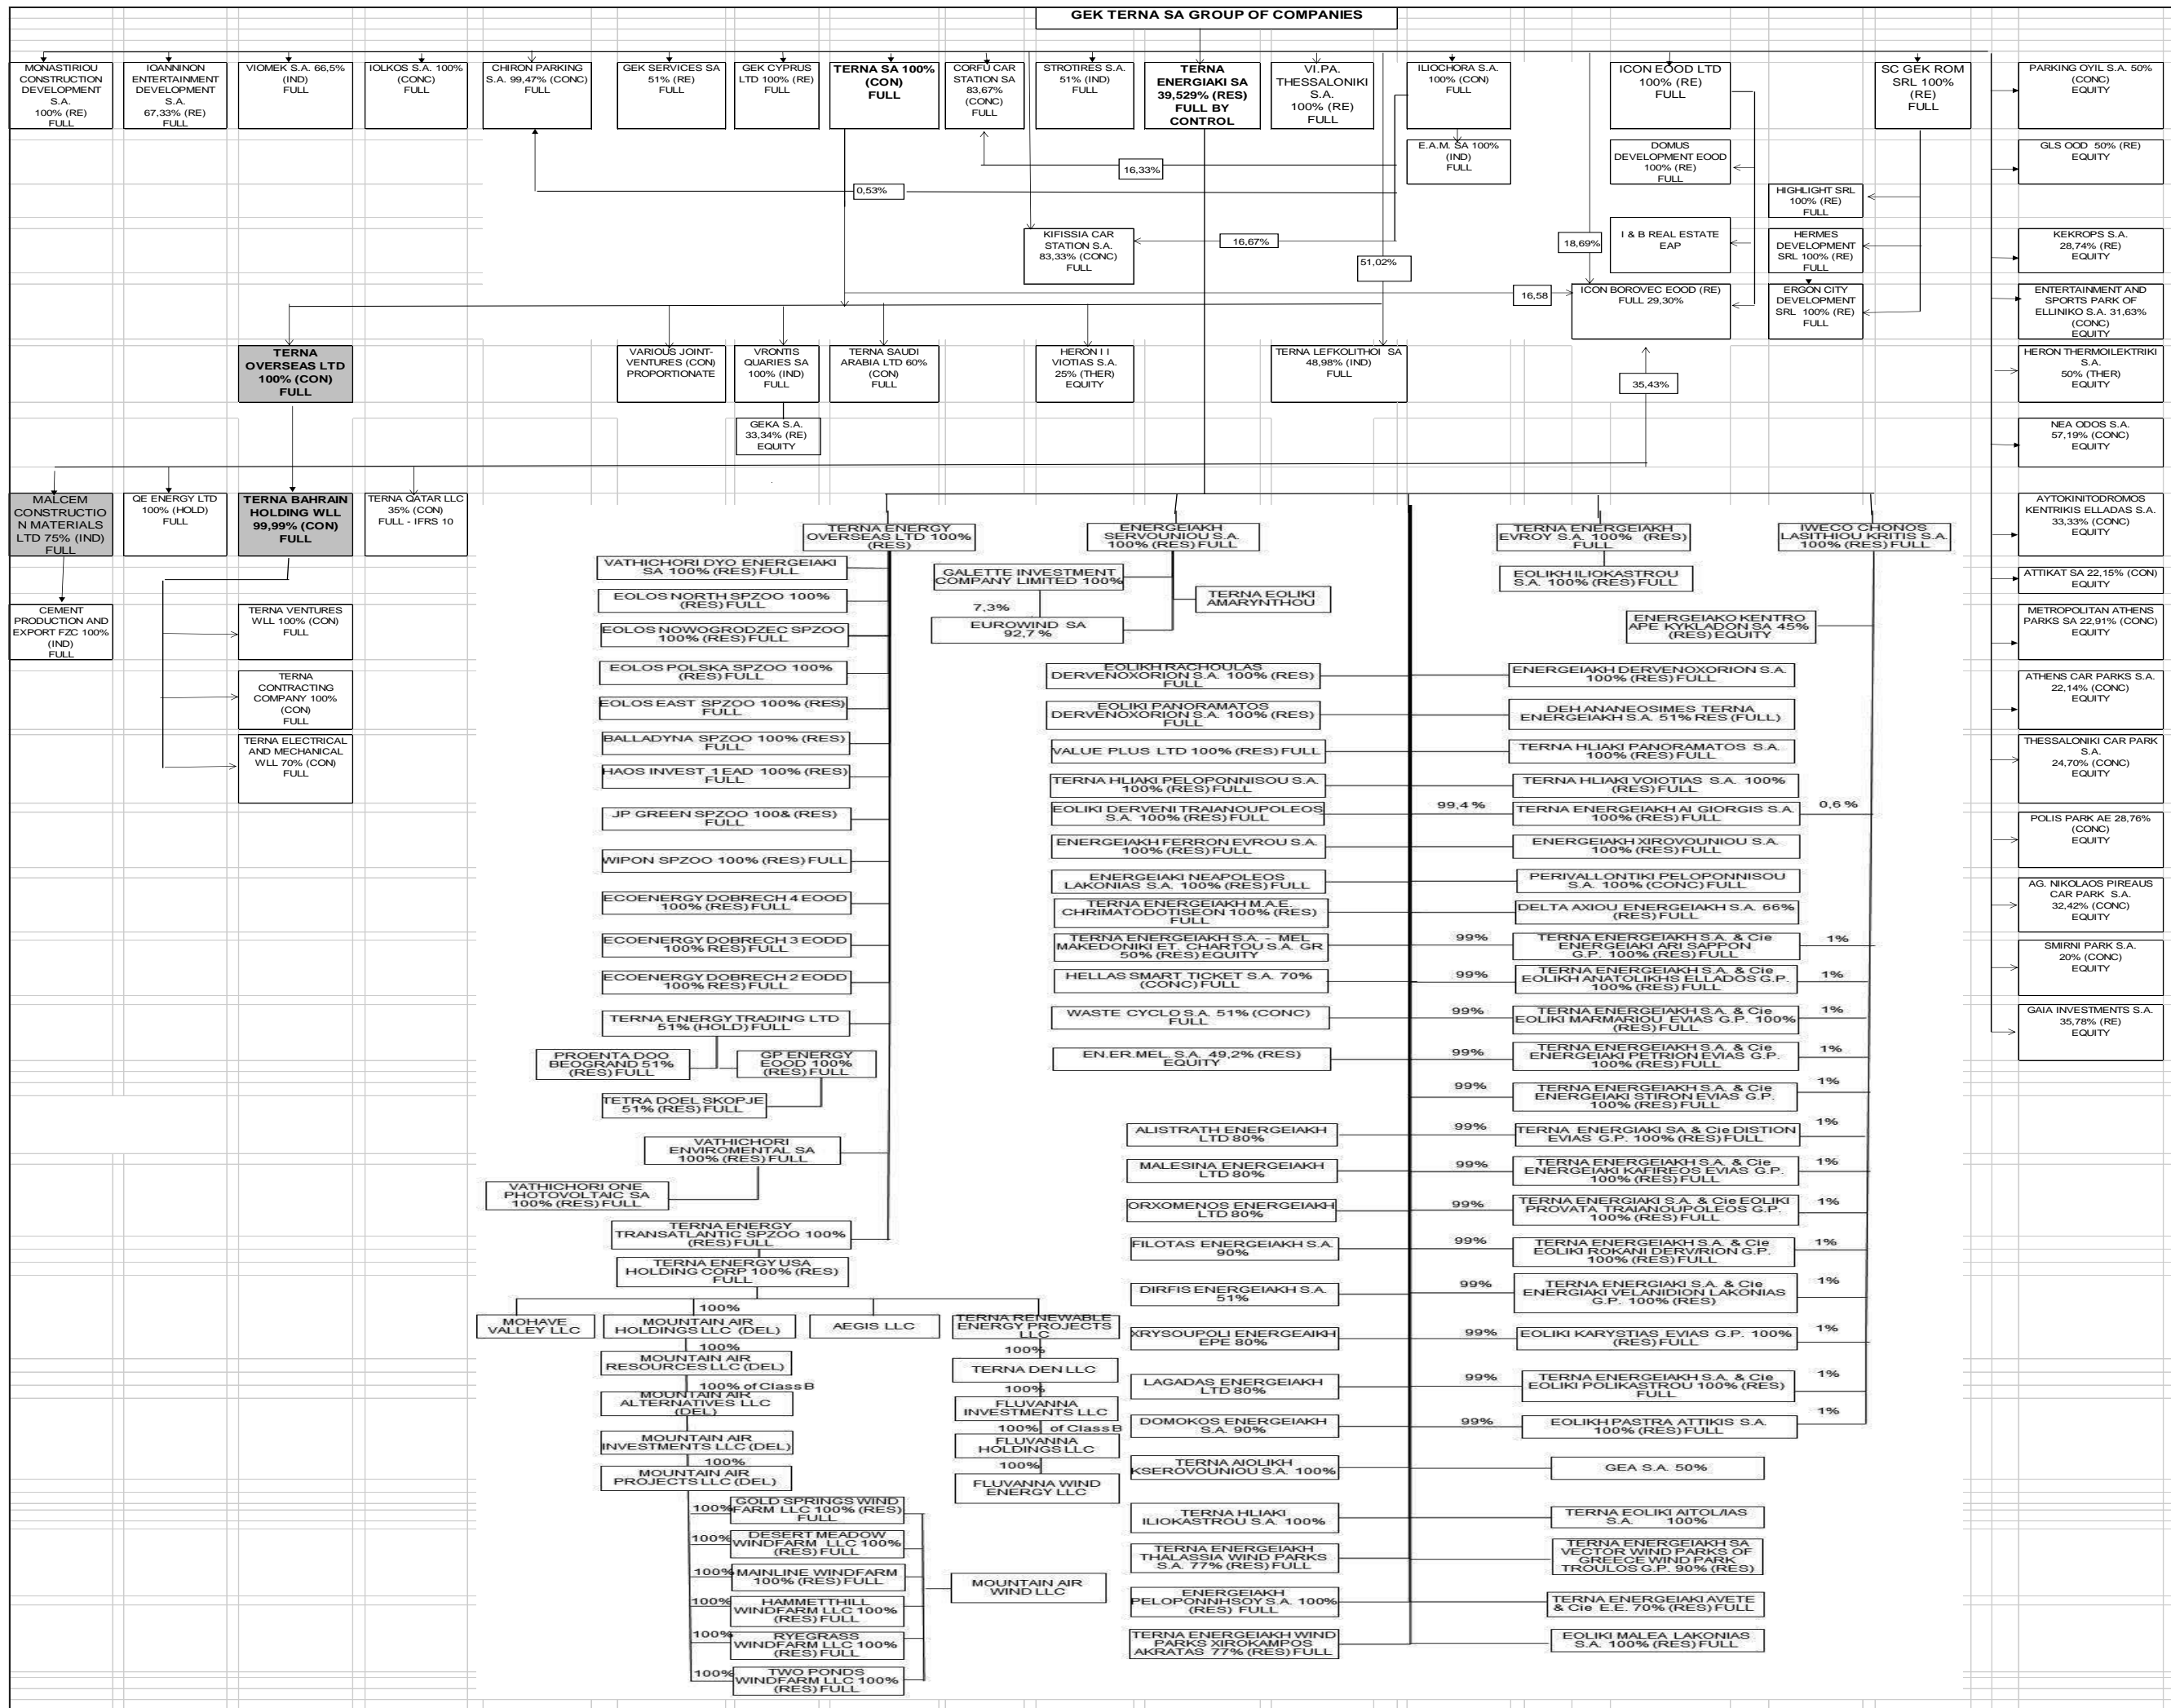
GEK TERNA SA GROUP OF COMPANIES

MONASTIRIOU CONSTRUCTION DEVELOPMENT S.A. 100% (RE) FULL

IOANNINON ENTERTAINMENT DEVELOPMENT S.A. 67,33% (RE) FULL

VIOMEK S.A. 66,5% (IND) FULL

IOLKOS S.A. 100% (CONC) FULL

CHIRON PARKING S.A. 99,47% (CONC) FULL

GEK SERVICES SA 51% (RE) FULL

GEK CYPRUS LTD 100% (RE) FULL

TERNA SA 100% (CON) FULL

CORFU CAR STATION SA 83,67% (CONC) FULL

STROTIRES S.A. 51% (IND) FULL

TERNA ENERGIAKI SA 39,529% (RES) FULL BY CONTROL

VI.PA. THESSALONIKI S.A. 100% (RE) FULL

ILIOCHORA S.A. 100% (CON) FULL

E.A.M. SA 100% (IND) FULL

ICON EOOD LTD 100% (RE) FULL

DOMUS DEVELOPMENT EOOD 100% (RE) FULL

SC GEK ROM SRL 100% (RE) FULL

HIGHLIGHT SRL 100% (RE) FULL

I & B REAL ESTATE EAP

HERMES DEVELOPMENT SRL 100% (RE) FULL

ERGON CITY DEVELOPMENT SRL 100% (RE) FULL

ICON BOROVEC EOOD (RE) FULL 29,30%

16,33%

0,53%

16,67%

51,02%

18,69%

16,58

35,43%

KIFISSIA CAR STATION S.A. 83,33% (CONC) FULL

PARKING OYIL S.A. 50% (CONC) EQUITY

GLS OOD 50% (RE) EQUITY

KEKROPS S.A. 28,74% (RE) EQUITY

ENTERTAINMENT AND SPORTS PARK OF ELLINIKO S.A. 31,63% (CONC) EQUITY

HERON THERMOILEKTRIKI S.A. 50% (THER) EQUITY

NEA ODOS S.A. 57,19% (CONC) EQUITY

AYTOKINITODROMOS KENTRIKIS ELLADAS S.A. 33,33% (CONC) EQUITY

ATTIKAT SA 22,15% (CON) EQUITY

METROPOLITAN ATHENS PARKS SA 22,91% (CONC) EQUITY

ATHENS CAR PARKS S.A. 22,14% (CONC) EQUITY

THESSALONIKI CAR PARK S.A. 24,70% (CONC) EQUITY

POLIS PARK AE 28,76% (CONC) EQUITY

AG. NIKOLAOS PIREAUS CAR PARK S.A. 32,42% (CONC) EQUITY

SMIRNI PARK S.A. 20% (CONC) EQUITY

GAIA INVESTMENTS S.A. 35,78% (RE) EQUITY

TERNA OVERSEAS LTD 100% (CON) FULL

VARIOUS JOINT-VENTURES (CON) PROPORTIONATE

VRONTIS QUARIES SA 100% (IND) FULL

GEKA S.A. 33,34% (RE) EQUITY

TERNA SAUDI ARABIA LTD 60% (CON) FULL

HERON I I VIOTIAS S.A. 25% (THER) EQUITY

TERNA LEFKOLITHOI SA 48,98% (IND) FULL

MALCEM CONSTRUCTION MATERIALS LTD 75% (IND) FULL

QE ENERGY LTD 100% (HOLD) FULL

TERNA BAHRAIN HOLDING WLL 99,99% (CON) FULL

TERNA QATAR LLC 35% (CON) FULL - IFRS 10

CEMENT PRODUCTION AND EXPORT FZC 100% (IND) FULL

TERNA VENTURES WLL 100% (CON) FULL

TERNA CONTRACTING COMPANY 100% (CON) FULL

TERNA ELECTRICAL AND MECHANICAL WLL 70% (CON) FULL

TERNA ENERGY OVERSEAS LTD 100% (RES)

VATHICHORI DYO ENERGEIAKI SA 100% (RES) FULL

EOLOS NORTH SPZOO 100% (RES) FULL

EOLOS NOWOGRODZEC SPZOO 100% (RES) FULL

EOLOS POLSKA SPZOO 100% (RES) FULL

EOLOS EAST SPZOO 100% (RES) FULL

BALLADYNA SPZOO 100% (RES) FULL

HAOS INVEST 1 EAD 100% (RES) FULL

JP GREEN SPZOO 100& (RES) FULL

WIPON SPZOO 100% (RES) FULL

ECOENERGY DOBRECH 4 EOOD 100% (RES) FULL

ECOENERGY DOBRECH 3 EODD 100% RES) FULL

ECOENERGY DOBRECH 2 EODD 100% RES) FULL

TERNA ENERGY TRADING LTD 51% (HOLD) FULL

PROENTA DOO BEOGRAND 51% (RES) FULL

GP ENERGY EOOD 100% (RES) FULL

TETRA DOEL SKOPJE 51% (RES) FULL

VATHICHORI ENVIROMENTAL SA 100% (RES) FULL

VATHICHORI ONE PHOTOVOLTAIC SA 100% (RES) FULL

TERNA ENERGY TRANSATLANTIC SPZOO 100% (RES) FULL

TERNA ENERGY USA HOLDING CORP 100% (RES) FULL

100%

MOHAVE VALLEY LLC

MOUNTAIN AIR HOLDINGS LLC (DEL)

AEGIS LLC

TERNA RENEWABLE ENERGY PROJECTS LLC

100%

MOUNTAIN AIR RESOURCES LLC (DEL)

100% of Class B

MOUNTAIN AIR ALTERNATIVES LLC (DEL)

MOUNTAIN AIR INVESTMENTS LLC (DEL)

100%

MOUNTAIN AIR PROJECTS LLC (DEL)

100%

TERNA DEN LLC

100%

FLUVANNA INVESTMENTS LLC

100% of Class B

FLUVANNA HOLDINGS LLC

100%

FLUVANNA WIND ENERGY LLC

100% GOLD SPRINGS WIND FARM LLC 100% (RES) FULL

100% DESERT MEADOW WINDFARM LLC 100% (RES) FULL

100% MAINLINE WINDFARM 100% (RES) FULL

100% HAMMETTHILL WINDFARM LLC 100% (RES) FULL

100% RYEGRASS WINDFARM LLC 100% (RES) FULL

100% TWO PONDS WINDFARM LLC 100% (RES) FULL

MOUNTAIN AIR WIND LLC

ENERGEIAKH SERVOUNIOU S.A. 100% (RES) FULL

GALETTE INVESTMENT COMPANY LIMITED 100%

7,3%

EUROWIND SA 92,7 %

TERNA EOLIKI AMARYNTHOU

EOLIKH RACHOULAS DERVENOXORION S.A. 100% (RES) FULL

EOLIKI PANORAMATOS DERVENOXORION S.A. 100% (RES) FULL

VALUE PLUS LTD 100% (RES) FULL

TERNA HLIAKI PELOPONNISOU S.A. 100% (RES) FULL

EOLIKI DERVENI TRAIANOUPOLEOS S.A. 100% (RES) FULL

ENERGEIAKH FERRON EVROU S.A. 100% (RES) FULL

ENERGEIAKI NEAPOLEOS LAKONIAS S.A. 100% (RES) FULL

TERNA ENERGEIAKH M.A.E. CHRIMATODOTISEON 100% (RES) FULL

TERNA ENERGEIAKH S.A. - MEL MAKEDONIKI ET. CHARTOU S.A. GR 50% (RES) EQUITY

HELLAS SMART TICKET S.A. 70% (CONC) FULL

WASTE CYCLO S.A. 51% (CONC) FULL

EN.ER.MEL. S.A. 49,2% (RES) EQUITY

ALISTRATH ENERGEIAKH LTD 80%

MALESINA ENERGEIAKH LTD 80%

ORXOMENOS ENERGEIAKH LTD 80%

FILOTAS ENERGEIAKH S.A. 90%

DIRFIS ENERGEIAKH S.A. 51%

XRYSOUPOLI ENERGEAIKH EPE 80%

LAGADAS ENERGEIAKH LTD 80%

DOMOKOS ENERGEIAKH S.A. 90%

TERNA AIOLIKH KSEROVOUNIOU S.A. 100%

TERNA HLIAKI ILIOKASTROU S.A. 100%

TERNA ENERGEIAKH THALASSIA WIND PARKS S.A. 77% (RES) FULL

ENERGEIAKH PELOPONNHSOY S.A. 100% (RES) FULL

TERNA ENERGEIAKH WIND PARKS XIROKAMPOS AKRATAS 77% (RES) FULL

TERNA ENERGEIAKH EVROY S.A. 100% (RES) FULL

EOLIKH ILIOKASTROU S.A. 100% (RES) FULL

IWECO CHONOS LASITHIOU KRITIS S.A. 100% (RES) FULL

ENERGEIAKO KENTRO APE KYKLADON SA 45% (RES) EQUITY

ENERGEIAKH DERVENOXORION S.A. 100% (RES) FULL

DEH ANANEOSIMES TERNA ENERGEIAKH S.A. 51% RES (FULL)

TERNA HLIAKI PANORAMATOS S.A. 100% (RES) FULL

TERNA HLIAKI VOIOTIAS S.A. 100% (RES) FULL

99,4 %

TERNA ENERGEIAKH AI GIORGIS S.A. 100% (RES) FULL

0,6 %

ENERGEIAKH XIROVOUNIOU S.A. 100% (RES) FULL

PERIVALLONTIKI PELOPONNISOU S.A. 100% (CONC) FULL

DELTA AXIOU ENERGEIAKH S.A. 66% (RES) FULL

99% TERNA ENERGEIAKH S.A. & Cie ENERGEIAKI ARI SAPPON G.P. 100% (RES) FULL 1%

99% TERNA ENERGEIAKH S.A. & Cie EOLIKH ANATOLIKHS ELLADOS G.P. 100% (RES) FULL 1%

99% TERNA ENERGEIAKH S.A. & Cie EOLIKI MARMARIOU EVIAS G.P. 100% (RES) FULL 1%

99% TERNA ENERGEIAKH S.A. & Cie ENERGEIAKI PETRION EVIAS G.P. 100% (RES) FULL 1%

99% TERNA ENERGEIAKH S.A. & Cie ENERGEIAKI STIRON EVIAS G.P. 100% (RES) FULL 1%

99% TERNA ENERGEIAKI SA & Cie DISTION EVIAS G.P. 100% (RES) FULL 1%

99% TERNA ENERGEIAKH S.A. & Cie ENERGEIAKI KAFIREOS EVIAS G.P. 100% (RES) FULL 1%

99% TERNA ENERGEIAKI S.A. & Cie EOLIKI PROVATA TRAIANOUPOLEOS G.P. 100% (RES) FULL 1%

99% TERNA ENERGEIAKH S.A. & Cie EOLIKI ROKANI DERVIRION G.P. 100% (RES) FULL 1%

99% TERNA ENERGIAKI S.A. & Cie ENERGIAKI VELANIDION LAKONIAS G.P. 100% (RES) 1%

99% EOLIKI KARYSTIAS EVIAS G.P. 100% (RES) FULL 1%

99% TERNA ENERGEIAKH S.A. & Cie EOLIKI POLIKASTROU 100% (RES) FULL 1%

99% EOLIKH PASTRA ATTIKIS S.A. 100% (RES) FULL 1%

GEA S.A. 50%

TERNA EOLIKI AITOL/IAS S.A. 100%

TERNA ENERGEIAKH SA VECTOR WIND PARKS OF GREECE WIND PARK TROULOS G.P. 90% (RES)

TERNA ENERGEIAKI AVETE & Cie E.E. 70% (RES) FULL

EOLIKI MALEA LAKONIAS S.A. 100% (RES) FULL